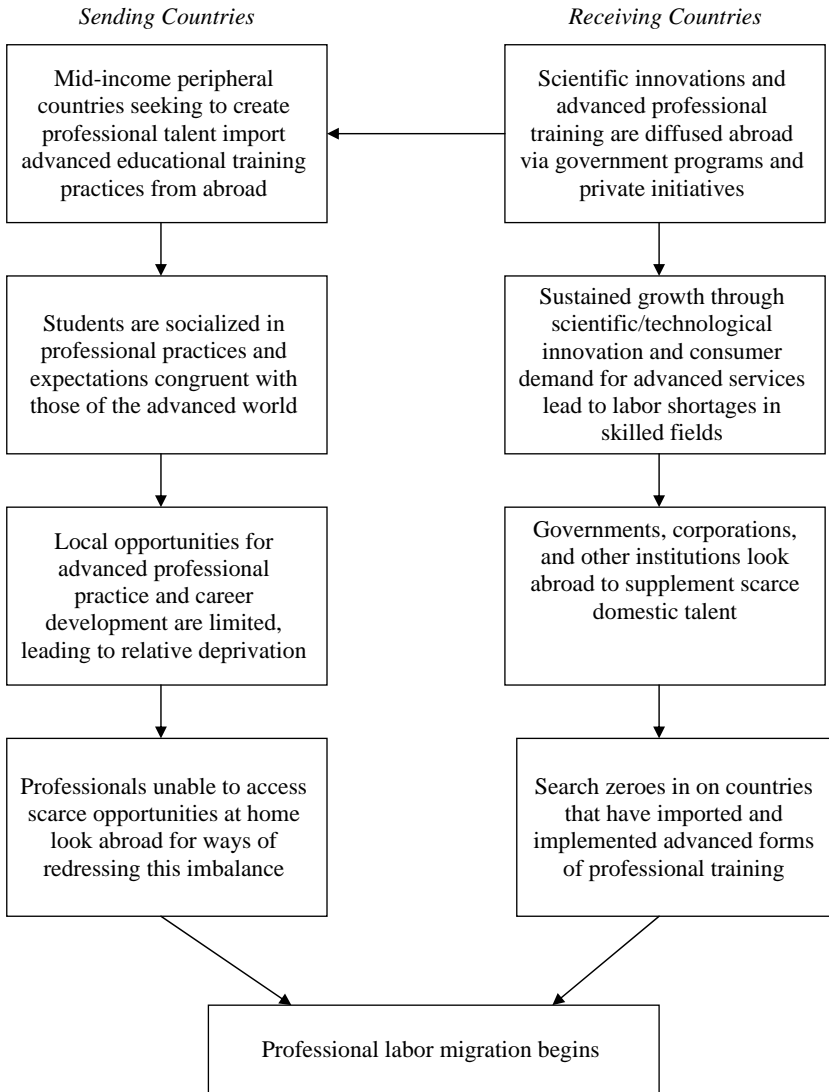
Sending Countries

Receiving Countries

Mid-income peripheral countries seeking to create professional talent import advanced educational training practices from abroad

Scientific innovations and advanced professional training are diffused abroad via government programs and private initiatives

Students are socialized in professional practices and expectations congruent with those of the advanced world

Sustained growth through scientific/technological innovation and consumer demand for advanced services lead to labor shortages in skilled fields

Local opportunities for advanced professional practice and career development are limited, leading to relative deprivation

Governments, corporations, and other institutions look abroad to supplement scarce domestic talent

Professionals unable to access scarce opportunities at home look abroad for ways of redressing this imbalance

Search zeroes in on countries that have imported and implemented advanced forms of professional training

Professional labor migration begins